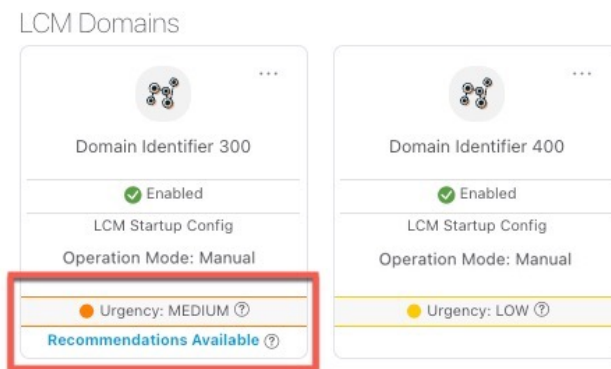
LCM Domains

...

Domain Identifier 300

Enabled

LCM Startup Config

Operation Mode: Manual

Urgency: MEDIUM ⓘ

Recommendations Available ⓘ

...

Domain Identifier 400

Enabled

LCM Startup Config

Operation Mode: Manual

Urgency: LOW ⓘ